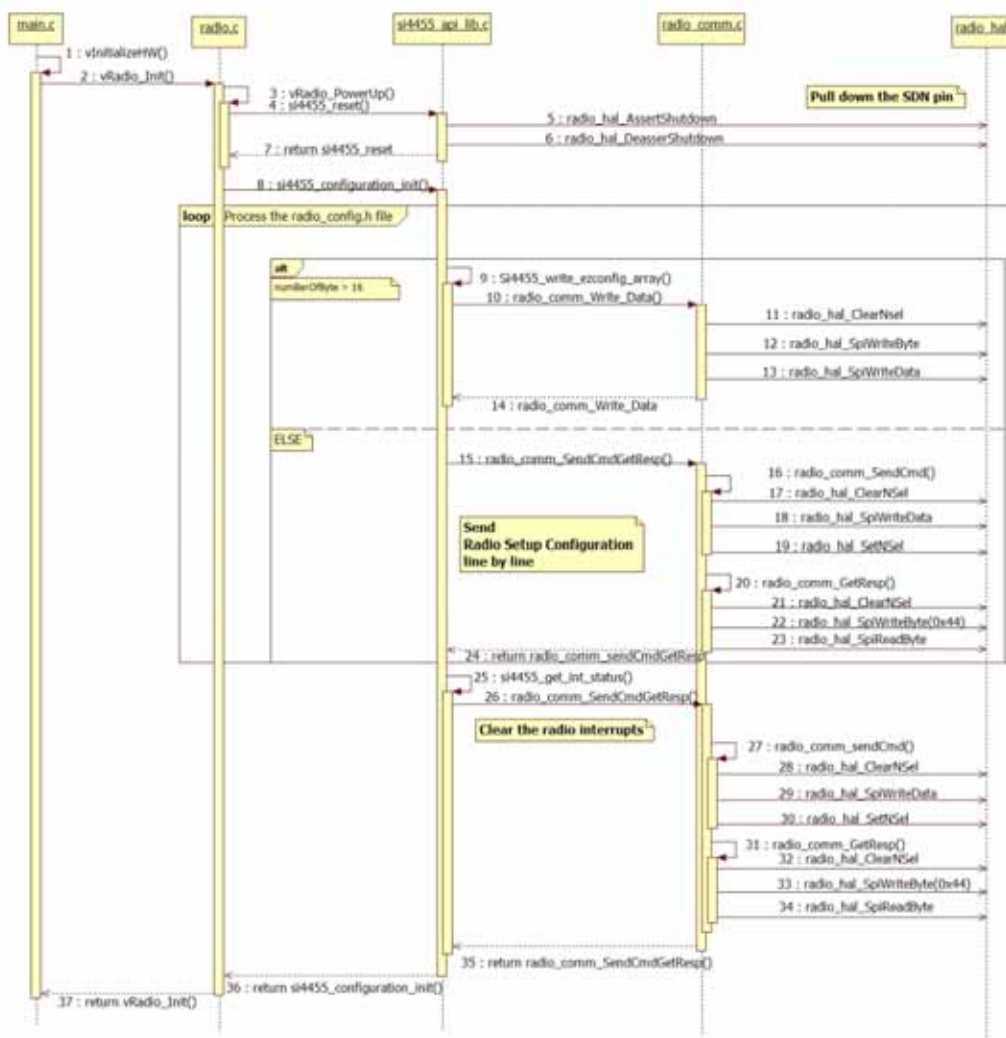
main.c

radio.c

si4455_api_lib.c

radio_comm.c

radio_hal

1 : vInitializeHW()

2 : vRadio_Init()

3 : vRadio_PowerUp()

4 : si4455_reset()

Pull down the SDN pin

5 : radio_hal_AssertShutdown

6 : radio_hal_DeasserShutdown

7 : return si4455_reset

8 : si4455_configuration_init()

loop Process the radio_config.h file

alt

numberOfByte > 16

9 : Si4455_write_ezconfig_array()

10 : radio_comm_Write_Data()

11 : radio_hal_ClearNsel

12 : radio_hal_SpiWriteByte

13 : radio_hal_SpiWriteData

14 : radio_comm_Write_Data

ELSE

15 : radio_comm_SendCmdGetResp()

16 : radio_comm_SendCmd()

17 : radio_hal_ClearNSel

18 : radio_hal_SpiWriteData

19 : radio_hal_SetNSel

Send Radio Setup Configuration line by line

20 : radio_comm_GetResp()

21 : radio_hal_ClearNSel

22 : radio_hal_SpiWriteByte(0x44)

23 : radio_hal_SpiReadByte

24 : return radio_comm_sendCmdGetResp

25 : si4455_get_int_status()

26 : radio_comm_SendCmdGetResp()

Clear the radio interrupts

27 : radio_comm_sendCmd()

28 : radio_hal_ClearNSel

29 : radio_hal_SpiWriteData

30 : radio_hal_SetNSel

31 : radio_comm_GetResp()

32 : radio_hal_ClearNSel

33 : radio_hal_SpiWriteByte(0x44)

34 : radio_hal_SpiReadByte

35 : return radio_comm_SendCmdGetResp()

36 : return si4455_configuration_init()

37 : return vRadio_Init()